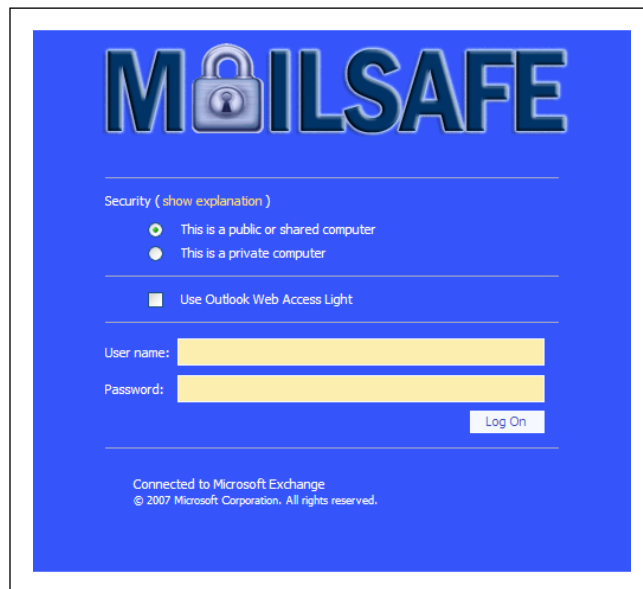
M ILSAFE

Security ( show explanation )

This is a public or shared computer

This is a private computer

Use Outlook Web Access Light

User name:

Password:

Log On

Connected to Microsoft Exchange
© 2007 Microsoft Corporation. All rights reserved.